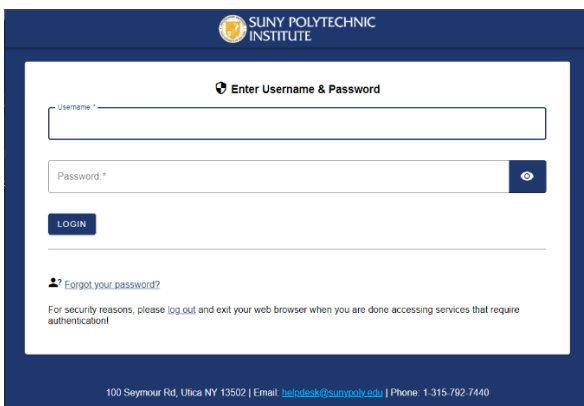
SUNY POLYTECHNIC INSTITUTE

Enter Username & Password

Username: *

Password: *

LOGIN

Forgot your password?

For security reasons, please log out and exit your web browser when you are done accessing services that require authentication!

100 Seymour Rd, Utica NY 13502 | Email: helpdesk@sunypoly.edu | Phone: 1-315-792-7440